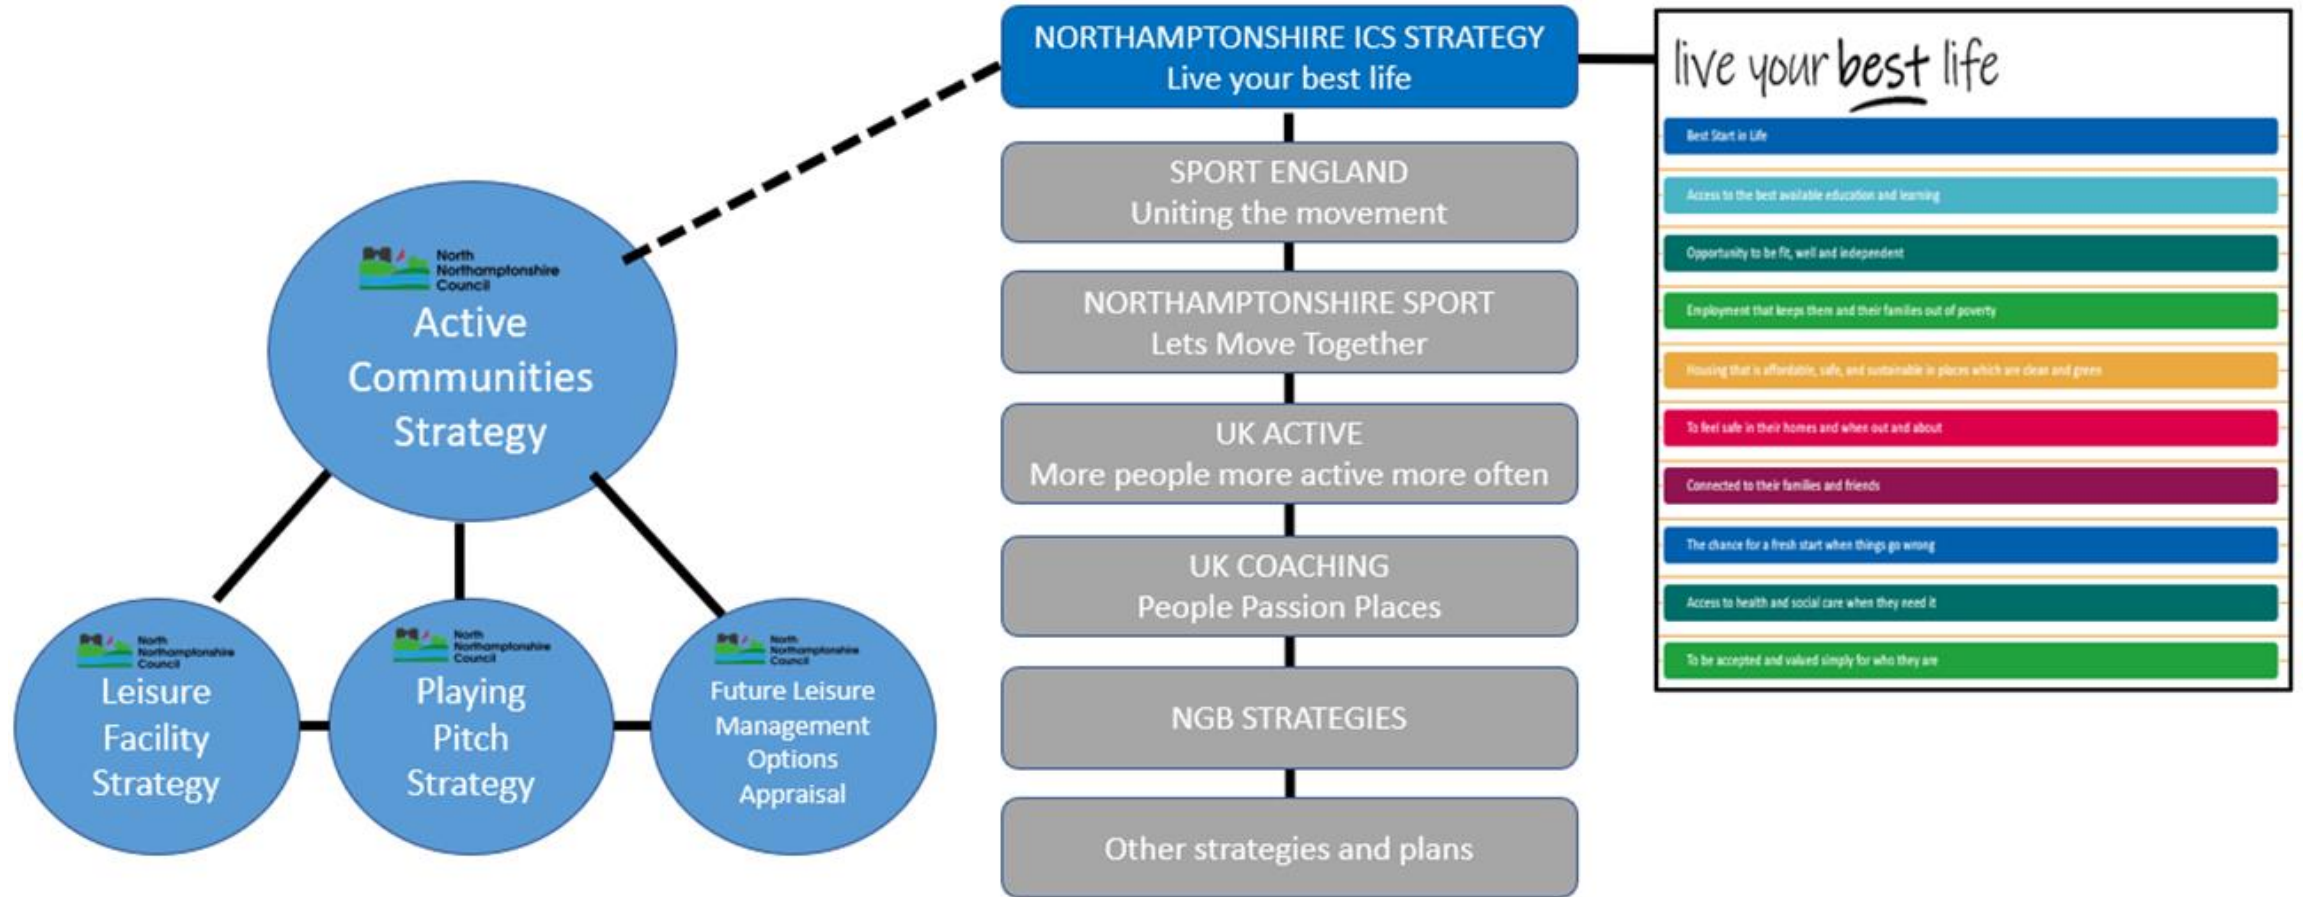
North Northamptonshire Council
Active Communities Strategy

North Northamptonshire Council
Leisure Facility Strategy

North Northamptonshire Council
Playing Pitch Strategy

North Northamptonshire Council
Future Leisure Management Options Appraisal

NORTHAMPTONSHIRE ICS STRATEGY
Live your best life

SPORT ENGLAND
Uniting the movement

NORTHAMPTONSHIRE SPORT
Lets Move Together

UK ACTIVE
More people more active more often

UK COACHING
People Passion Places

NGB STRATEGIES

Other strategies and plans

live your best life

Best Start in Life

Access to the best available education and learning

Opportunity to be fit, well and independent

Employment that keeps them and their families out of poverty

Housing that is affordable, safe, and sustainable in places which are clean and green

To feel safe in their homes and when out and about

Connected to their families and friends

The chance for a fresh start when things go wrong

Access to health and social care when they need it

To be accepted and valued simply for who they are